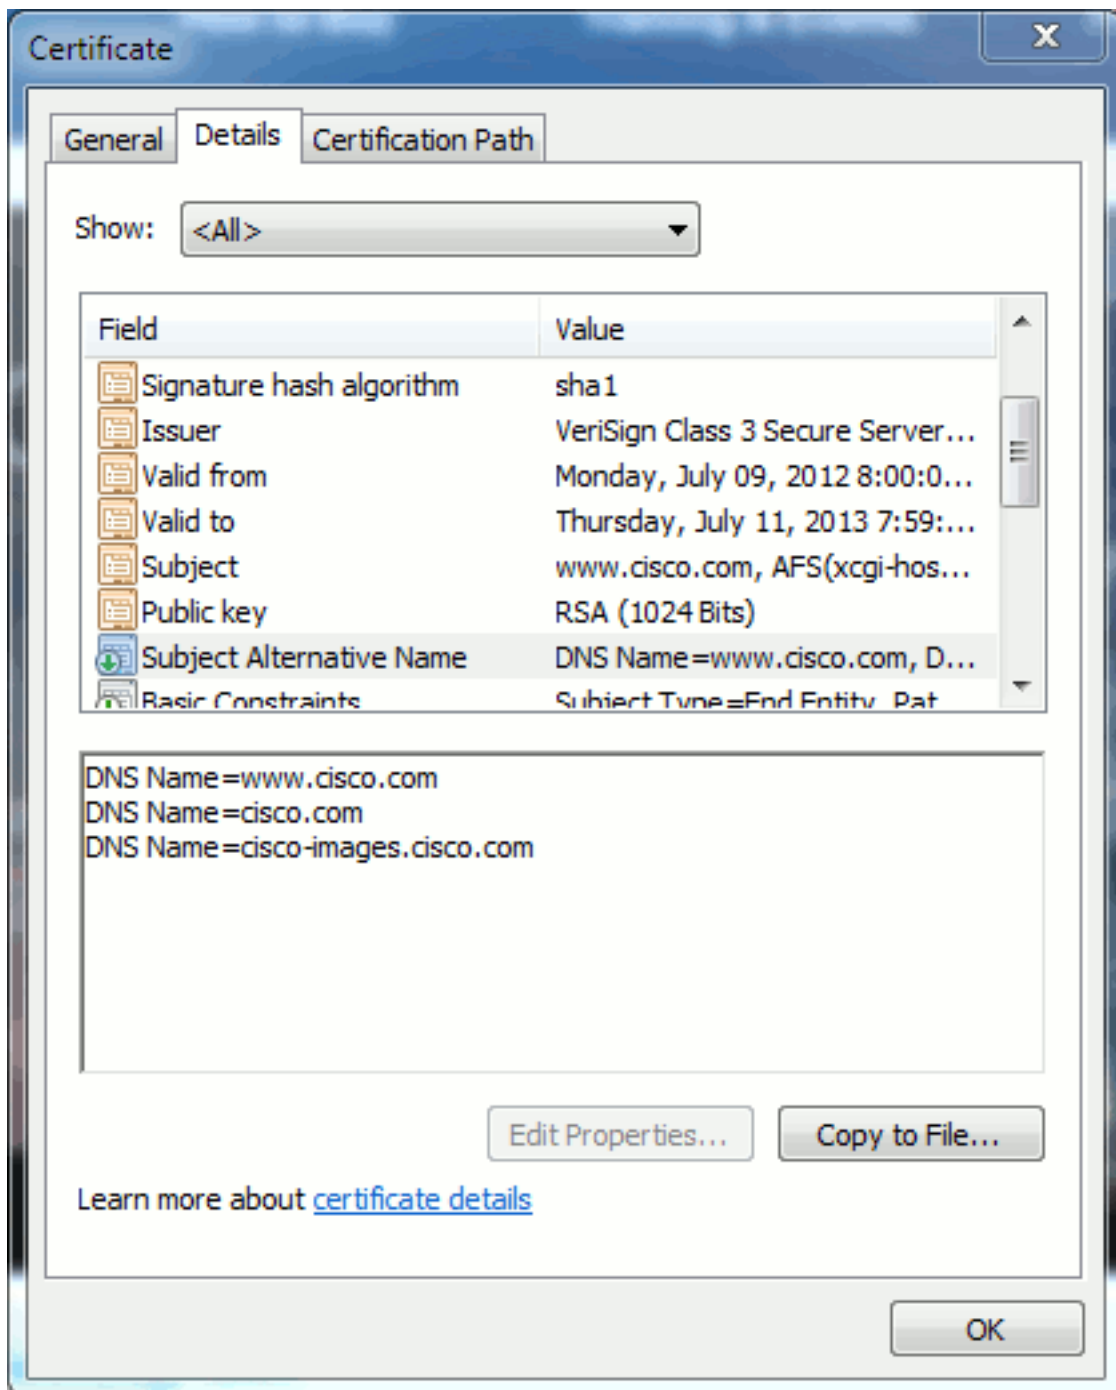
Certificate

General | Details | Certification Path

Show: <All>

| Field | Value |
|---|---|
| Signature hash algorithm | sha1 |
| Issuer | VeriSign Class 3 Secure Server... |
| Valid from | Monday, July 09, 2012 8:00:0... |
| Valid to | Thursday, July 11, 2013 7:59:... |
| Subject | www.cisco.com, AFS(xcgi-hos... |
| Public key | RSA (1024 Bits) |
| Subject Alternative Name | DNS Name=www.cisco.com, D... |
| Basic Constraints | Subject Type=End Entity, Pat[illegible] |

DNS Name=www.cisco.com
DNS Name=cisco.com
DNS Name=cisco-images.cisco.com

Edit Properties... Copy to File...

Learn more about certificate details

OK